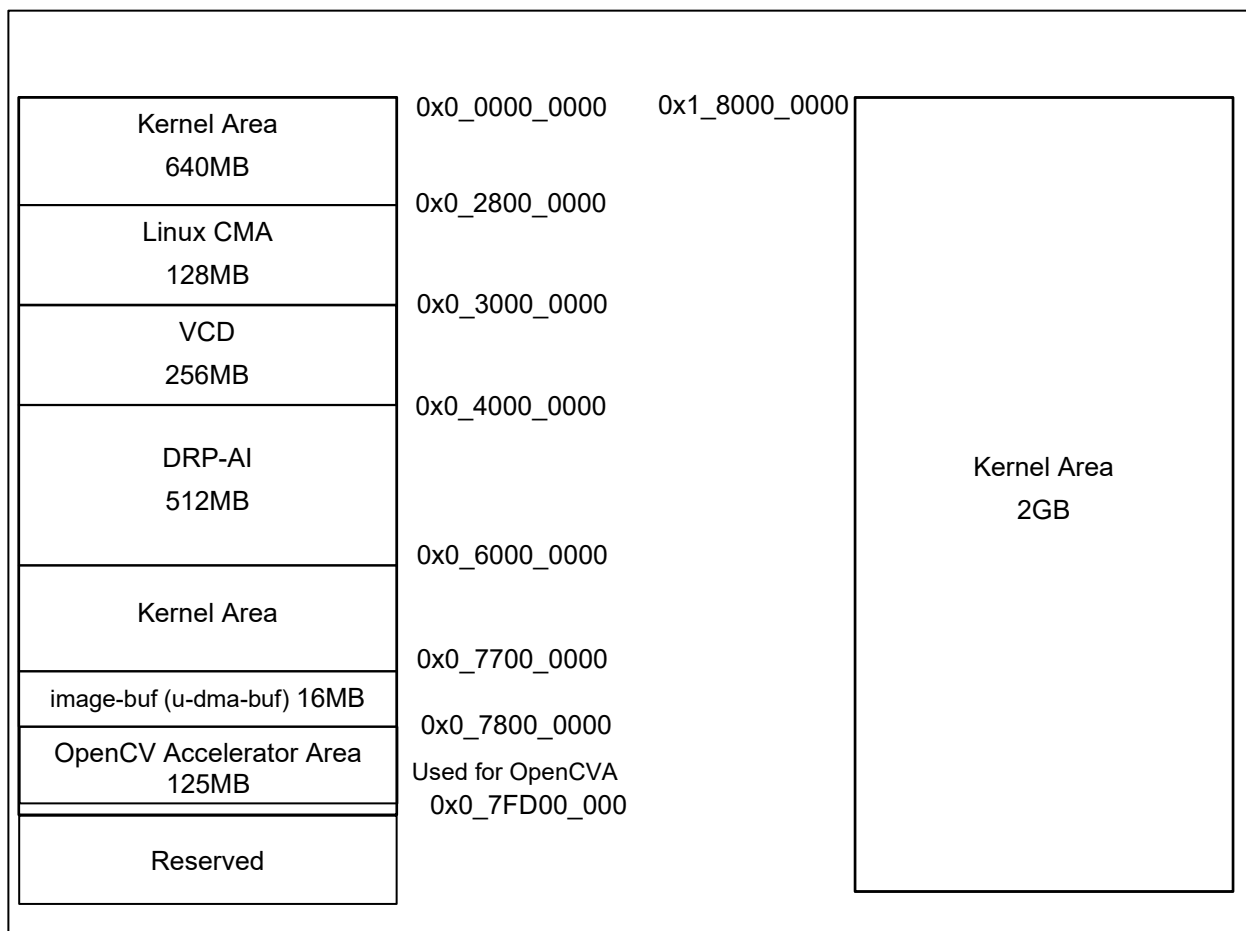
Kernel Area
640MB

0x0_0000_0000

0x1_8000_0000

Linux CMA
128MB

0x0_2800_0000

VCD
256MB

0x0_3000_0000

DRP-AI
512MB

0x0_4000_0000

Kernel Area
2GB

0x0_6000_0000

Kernel Area

0x0_7700_0000

image-buf (u-dma-buf) 16MB

0x0_7800_0000

OpenCV Accelerator Area
125MB

Used for OpenCVA

0x0_7FD00_000

Reserved